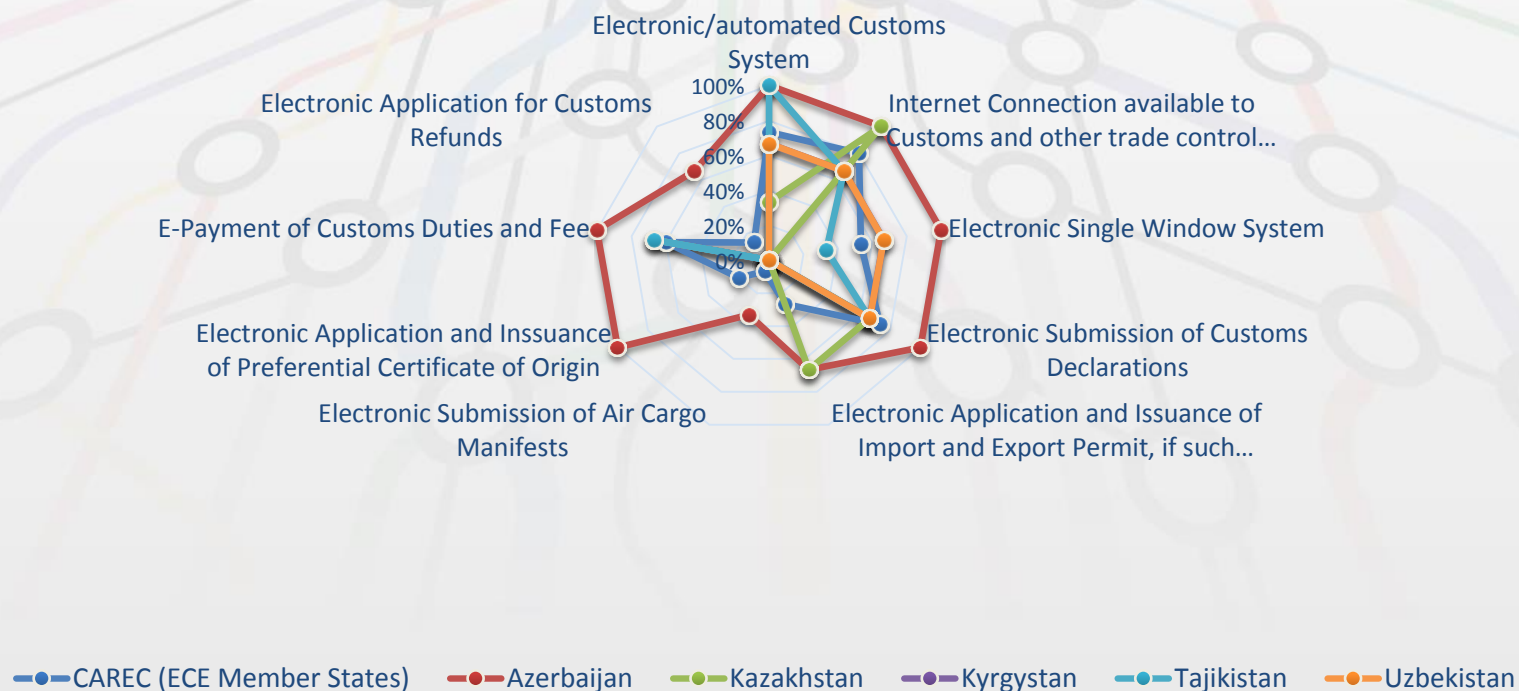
Electronic/automated Customs System

100%
80%
60%
40%
20%
0%

Internet Connection available to Customs and other trade control…

Electronic Single Window System

Electronic Submission of Customs Declarations

Electronic Application and Issuance of Import and Export Permit, if such…

Electronic Submission of Air Cargo Manifests

Electronic Application and Inssuance of Preferential Certificate of Origin

E-Payment of Customs Duties and Fee

Electronic Application for Customs Refunds

CAREC (ECE Member States) Azerbaijan Kazakhstan Kyrgystan Tajikistan Uzbekistan